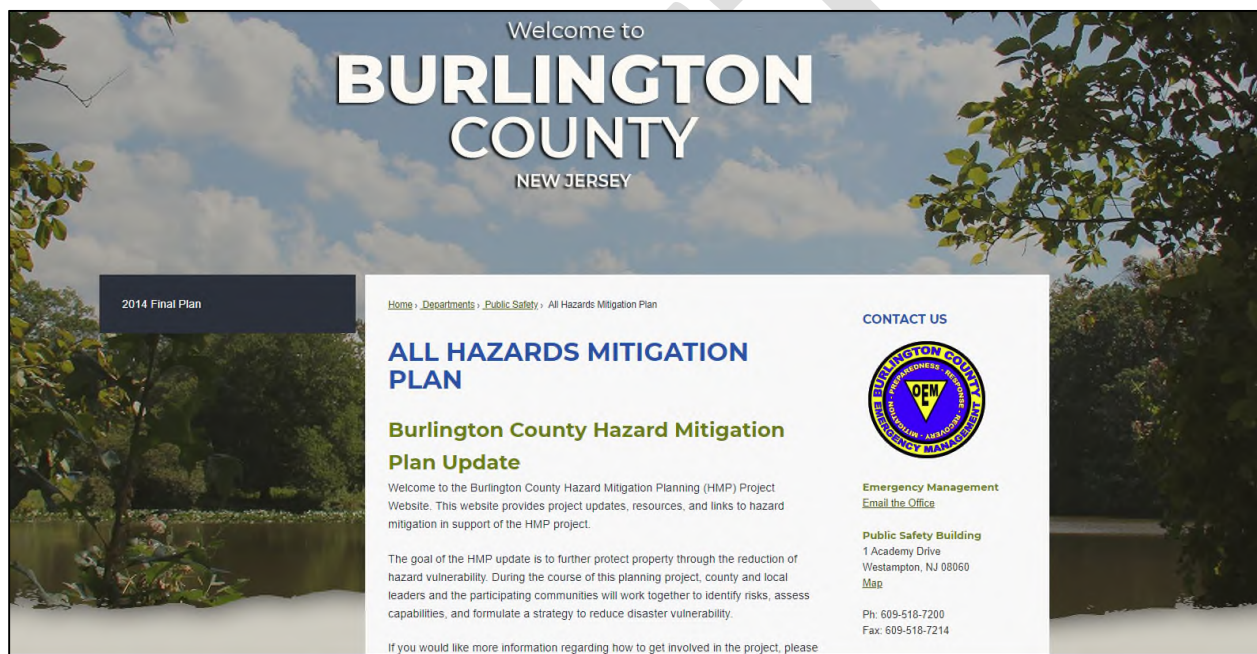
Welcome to
BURLINGTON
COUNTY
NEW JERSEY

2014 Final Plan

Home › Departments › Public Safety › All Hazards Mitigation Plan

ALL HAZARDS MITIGATION PLAN

Burlington County Hazard Mitigation Plan Update

Welcome to the Burlington County Hazard Mitigation Planning (HMP) Project Website. This website provides project updates, resources, and links to hazard mitigation in support of the HMP project.

The goal of the HMP update is to further protect property through the reduction of hazard vulnerability. During the course of this planning project, county and local leaders and the participating communities will work together to identify risks, assess capabilities, and formulate a strategy to reduce disaster vulnerability.

If you would like more information regarding how to get involved in the project, please

CONTACT US

BURLINGTON COUNTY EMERGENCY MANAGEMENT PREPAREDNESS RESPONSE RECOVERY MITIGATION OEM

Emergency Management
Email the Office

Public Safety Building
1 Academy Drive
Westampton, NJ 08060
Map

Ph: 609-518-7200
Fax: 609-518-7214